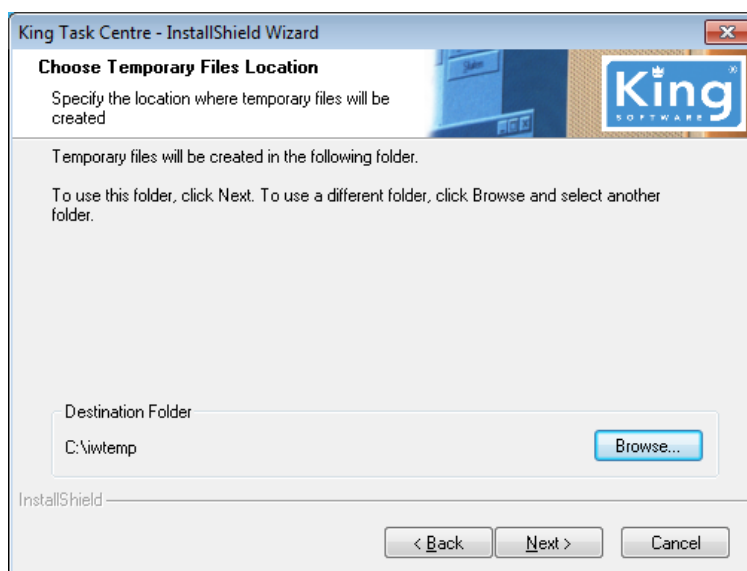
King Task Centre - InstallShield Wizard

Choose Temporary Files Location

Specify the location where temporary files will be created

King
SOFTWARE

Temporary files will be created in the following folder.

To use this folder, click Next. To use a different folder, click Browse and select another folder.

Destination Folder

C:\iwtemp

Browse...

InstallShield

< Back

Next >

Cancel